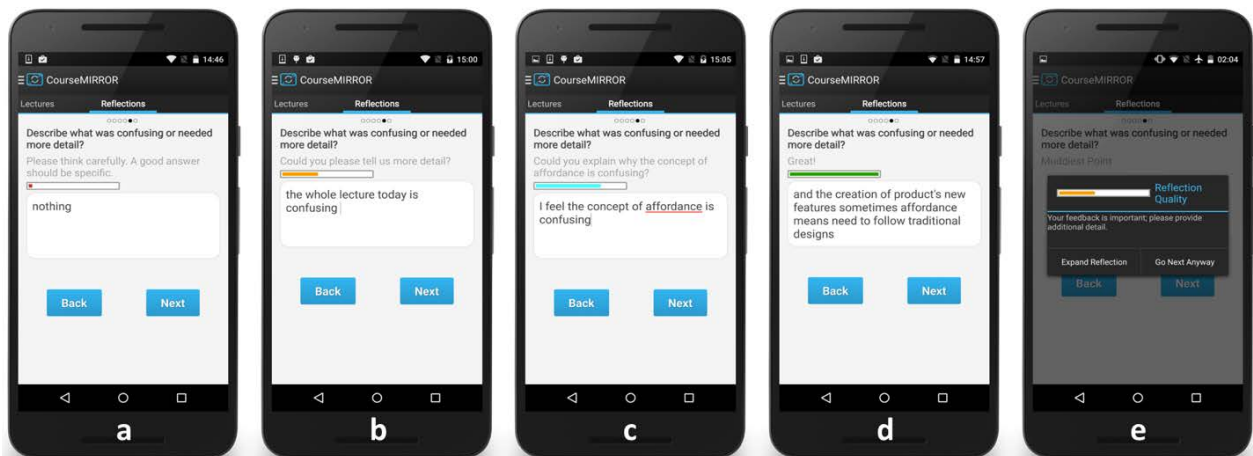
14:46
CourseMIRROR
Lectures
Reflections
Describe what was confusing or needed more detail?
Please think carefully. A good answer should be specific.
nothing
Back
Next
a

15:00
CourseMIRROR
Lectures
Reflections
Describe what was confusing or needed more detail?
Could you please tell us more detail?
the whole lecture today is confusing
Back
Next
b

15:05
CourseMIRROR
Lectures
Reflections
Describe what was confusing or needed more detail?
Could you explain why the concept of affordance is confusing?
I feel the concept of affordance is confusing
Back
Next
c

14:57
CourseMIRROR
Lectures
Reflections
Describe what was confusing or needed more detail?
Great!
and the creation of product's new features sometimes affordance means need to follow traditional designs
Back
Next
d

02:04
CourseMIRROR
Lectures
Reflections
Describe what was confusing or needed more detail?
Muddiest Point
Reflection Quality
Your feedback is important; please provide additional detail.
Expand Reflection
Go Next Anyway
Back
Next
e